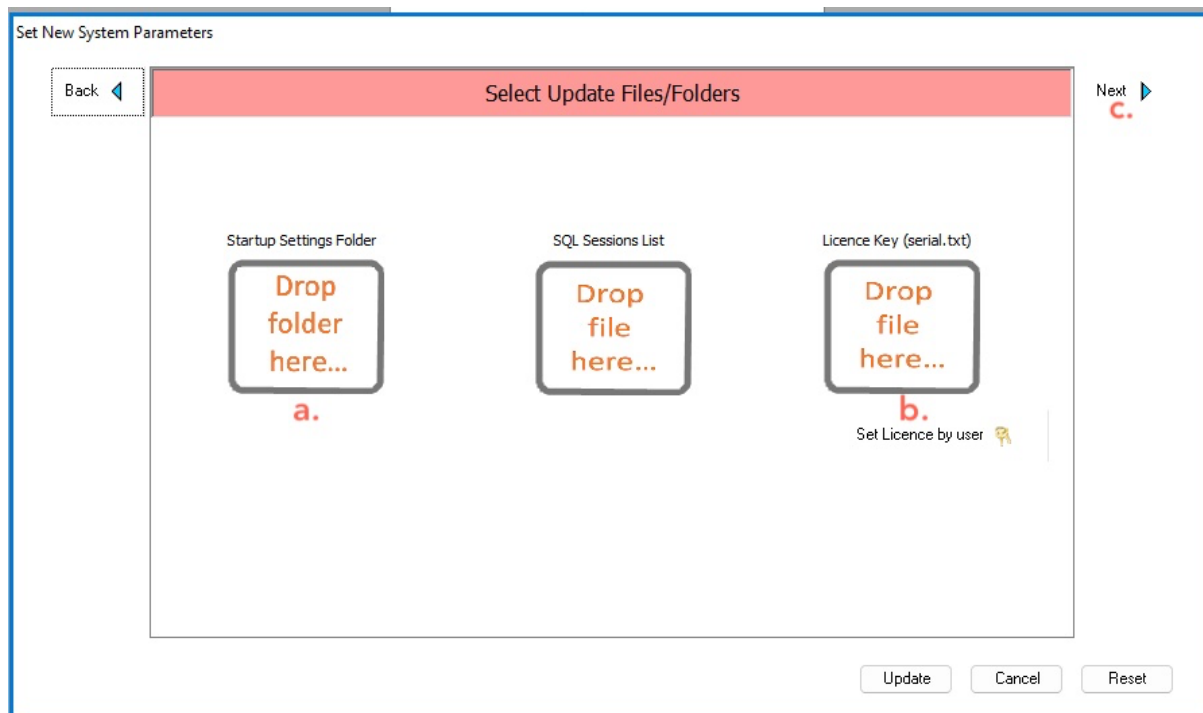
Set New System Parameters

Back

Select Update Files/Folders

Next

c.

Startup Settings Folder

Drop folder here...

a.

SQL Sessions List

Drop file here...

Licence Key (serial.txt)

Drop file here...

b.

Set Licence by user

Update

Cancel

Reset